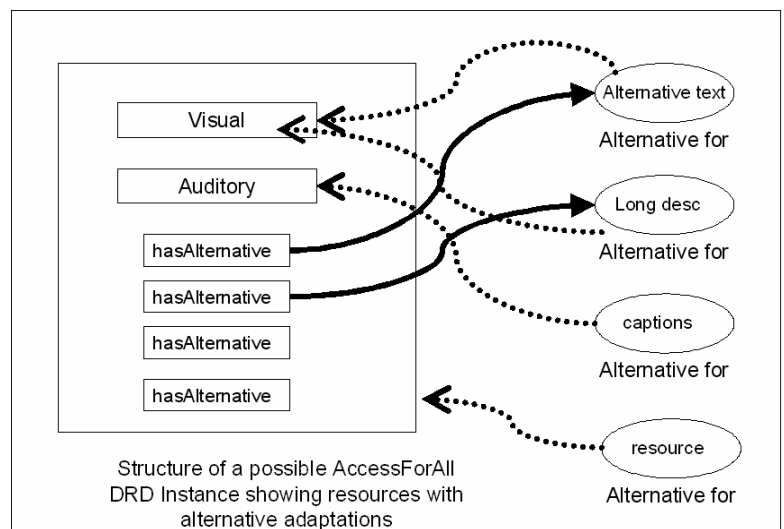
Visual

Auditory

hasAlternative

hasAlternative

hasAlternative

hasAlternative

Alternative text

Alternative for

Long desc

Alternative for

captions

Alternative for

resource

Alternative for

Structure of a possible AccessForAll DRD Instance showing resources with alternative adaptations